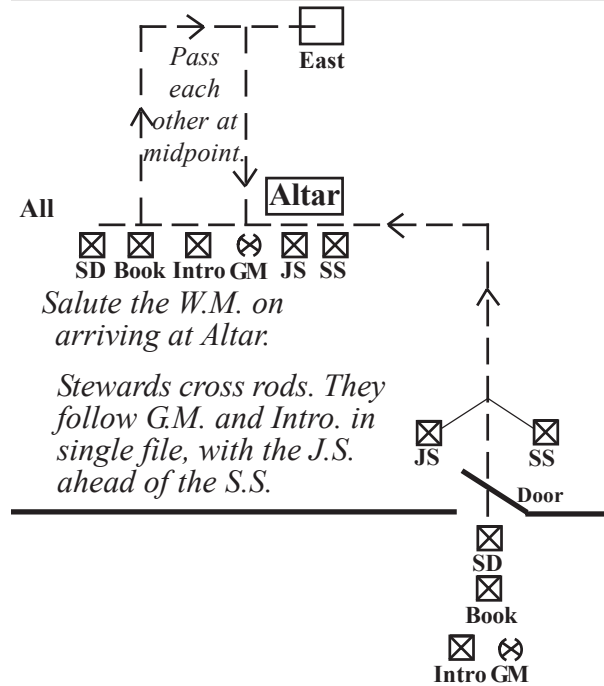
East

Pass each other at midpoint.

Altar

All

SD Book Intro GM JS SS

Salute the W.M. on arriving at Altar.

Stewards cross rods. They follow G.M. and Intro. in single file, with the J.S. ahead of the S.S.

JS SS

Door

SD

Book

Intro GM